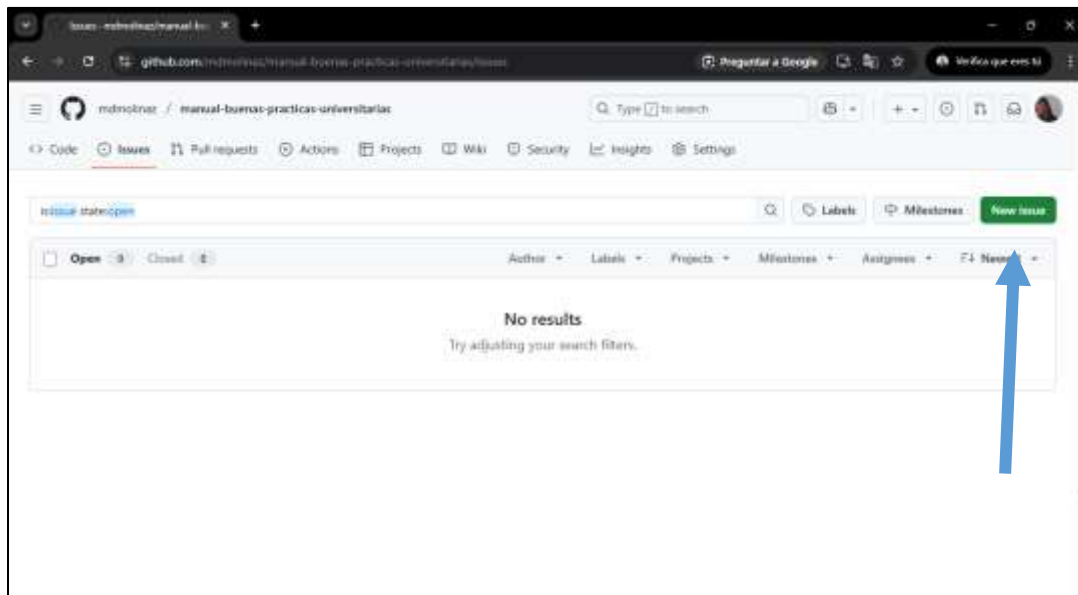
Issues · mdmolinaz/manual-bu...

github.com/mdmolinaz/manual-buenas-practicas-universitarias/issues

Preguntar a Google

Verifica que eres tú

mdmolinaz / manual-buenas-practicas-universitarias

Type / to search

Code Issues Pull requests Actions Projects Wiki Security Insights Settings

is:issue state:open

Labels Milestones New issue

Open 0 Closed 0

Author Labels Projects Milestones Assignees Newest

No results

Try adjusting your search filters.